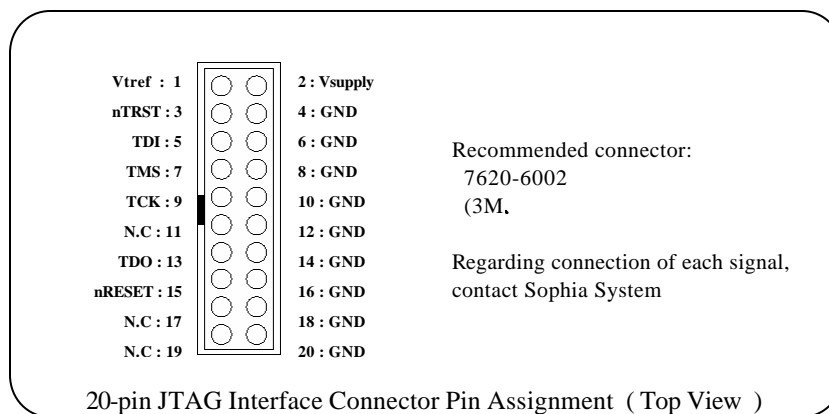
Vtref : 1
2 : Vsupply
nTRST : 3
4 : GND
TDI : 5
6 : GND
TMS : 7
8 : GND
TCK : 9
10 : GND
N.C : 11
12 : GND
TDO : 13
14 : GND
nRESET : 15
16 : GND
N.C : 17
18 : GND
N.C : 19
20 : GND

Recommended connector:
7620-6002
(3M、

Regarding connection of each signal, contact Sophia System

20-pin JTAG Interface Connector Pin Assignment（Top View）